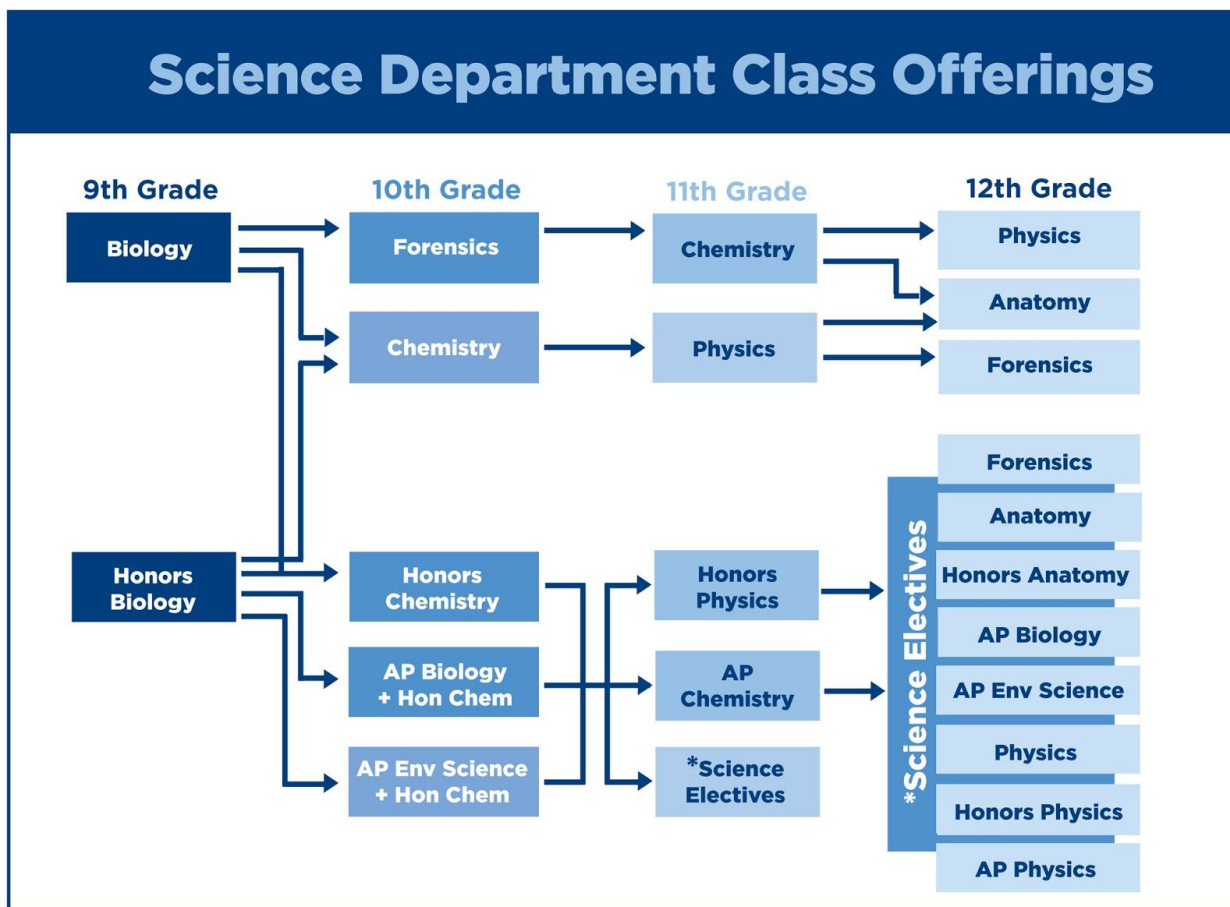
Science Department Class Offerings

9th Grade

Biology

Honors Biology

10th Grade

Forensics

Chemistry

Honors Chemistry

AP Biology + Hon Chem

AP Env Science + Hon Chem

11th Grade

Chemistry

Physics

Honors Physics

AP Chemistry

*Science Electives

12th Grade

Physics

Anatomy

Forensics

*Science Electives

Forensics

Anatomy

Honors Anatomy

AP Biology

AP Env Science

Physics

Honors Physics

AP Physics